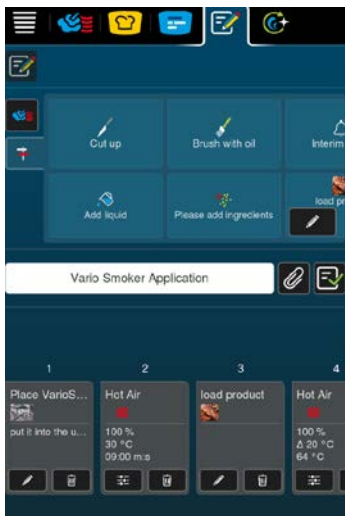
Cut up

Brush with oil

Interim

Add liquid

Please add ingredients

load pr

Vario Smoker Application

1

Place VarioS...

put it into the u...

2

Hot Air

100 %
30 °C
09:00 m:s

3

load product

4

Hot Air

100 %
Δ 20 °C
64 °C